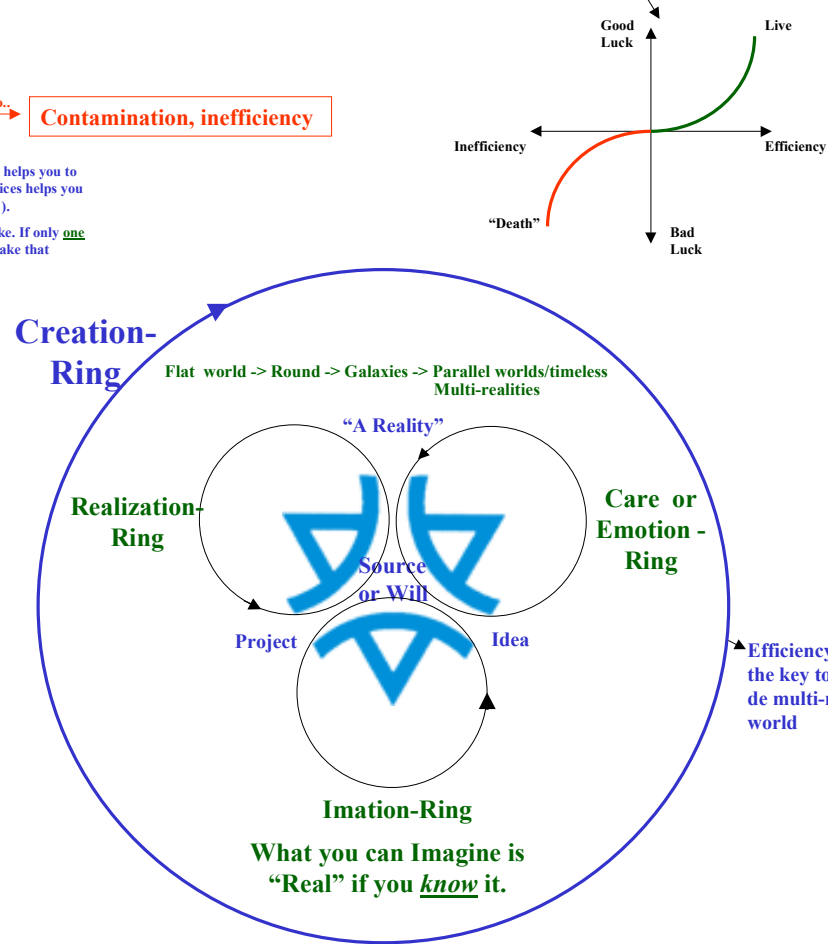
..

Contamination, inefficiency

helps you to
ices helps you
).

ke. If only one
ake that

Good Luck

Live

Inefficiency

Efficiency

"Death"

Bad Luck

Creation-Ring

Flat world -> Round -> Galaxies -> Parallel worlds/timeless Multi-realities

"A Reality"

Realization-Ring

Care or Emotion - Ring

Source or Will

Project

Idea

Efficiency
the key to
de multi-
world

Imation-Ring

What you can Imagine is "Real" if you *know* it.